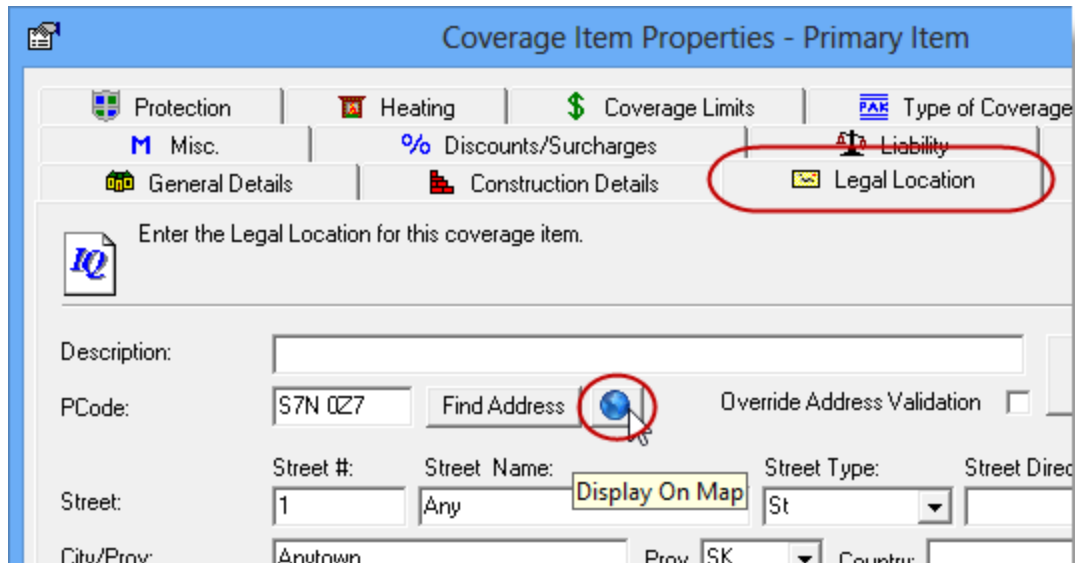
Coverage Item Properties - Primary Item

Protection | Heating | Coverage Limits | Type of Coverage
Misc. | Discounts/Surcharges | Liability
General Details | Construction Details | Legal Location

IQ

Enter the Legal Location for this coverage item.

Description:

PCode: S7N 0Z7 Find Address

Override Address Validation

Street #: Street Name: Street Type: Street Direc

Street: 1 Any St

Display On Map

City/Prov: Anytown Prov SK Country